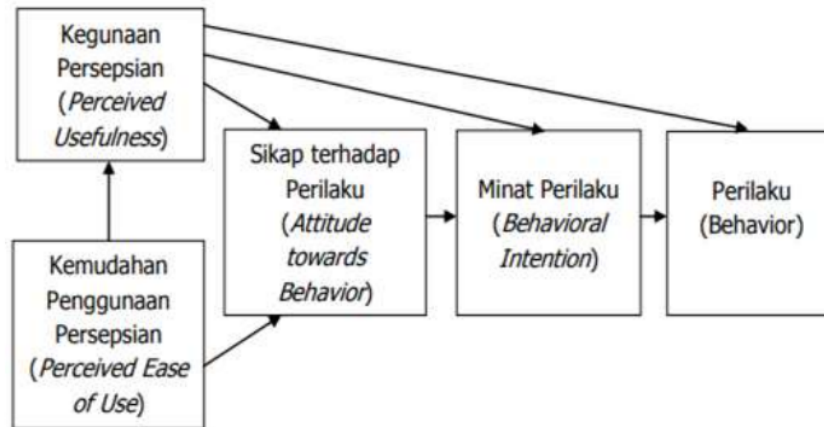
Kegunaan Persepsian (Perceived Usefulness)

Sikap terhadap Perilaku (Attitude towards Behavior)

Minat Perilaku (Behavioral Intention)

Perilaku (Behavior)

Kemudahan Penggunaan Persepsian (Perceived Ease of Use)